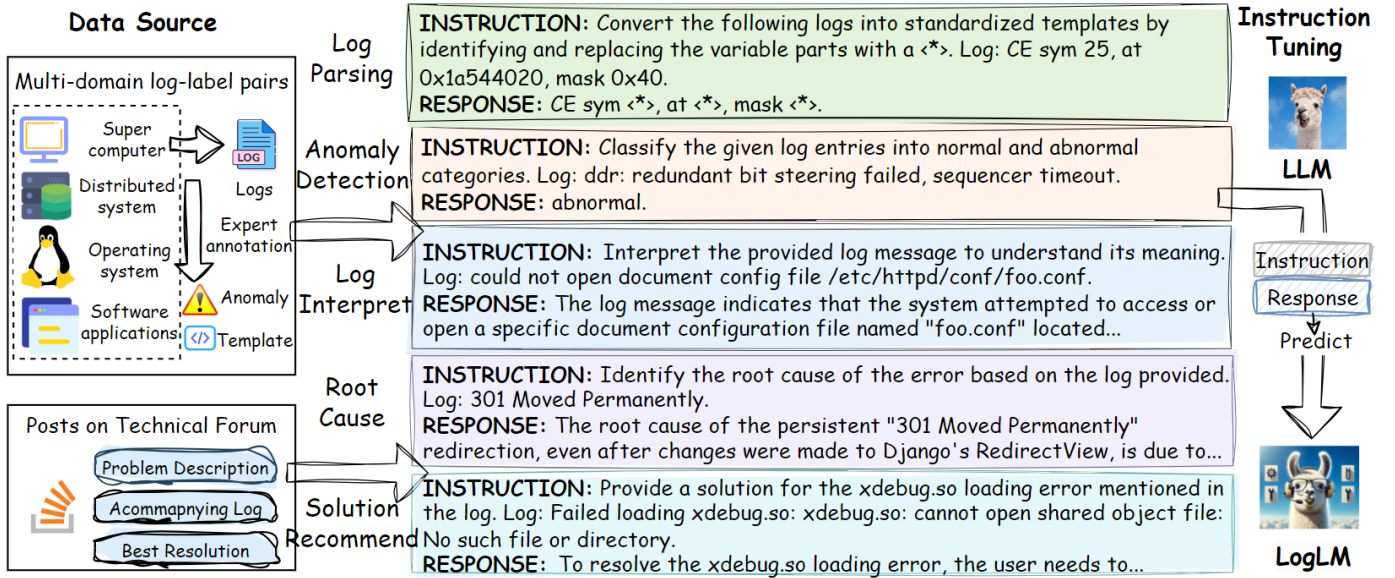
Data Source

Multi-domain log-label pairs

Super computer

Distributed system

Operating system

Software applications

LOG

Logs

Expert annotation

Anomaly

</> Template

Posts on Technical Forum

Problem Description

Acommapnying Log

Best Resolution

Log Parsing

INSTRUCTION: Convert the following logs into standardized templates by identifying and replacing the variable parts with a <*>. Log: CE sym 25, at 0x1a544020, mask 0x40.
RESPONSE: CE sym <*>, at <*>, mask <*>.

Anomaly Detection

INSTRUCTION: Classify the given log entries into normal and abnormal categories. Log: ddr: redundant bit steering failed, sequencer timeout.
RESPONSE: abnormal.

Log Interpret

INSTRUCTION: Interpret the provided log message to understand its meaning. Log: could not open document config file /etc/httpd/conf/foo.conf.
RESPONSE: The log message indicates that the system attempted to access or open a specific document configuration file named "foo.conf" located...

Root Cause

INSTRUCTION: Identify the root cause of the error based on the log provided. Log: 301 Moved Permanently.
RESPONSE: The root cause of the persistent "301 Moved Permanently" redirection, even after changes were made to Django's RedirectView, is due to...

Solution Recommend

INSTRUCTION: Provide a solution for the xdebug.so loading error mentioned in the log. Log: Failed loading xdebug.so: xdebug.so: cannot open shared object file: No such file or directory.
RESPONSE: To resolve the xdebug.so loading error, the user needs to...

Instruction Tuning

LLM

Instruction

Response

Predict

LogLM